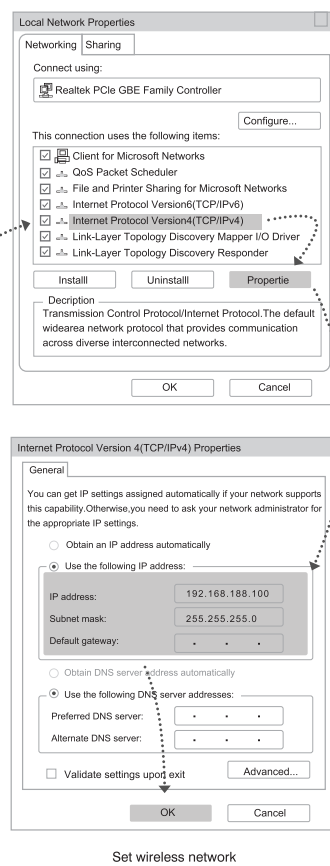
Local Network Properties

Networking | Sharing

Connect using:

Realtek PCIe GBE Family Controller

Configure...

This connection uses the following items:

☑ Client for Microsoft Networks
☑ QoS Packet Scheduler
☑ File and Printer Sharing for Microsoft Networks
☑ Internet Protocol Version6(TCP/IPv6)
☑ Internet Protocol Version4(TCP/IPv4)
☑ Link-Layer Topology Discovery Mapper I/O Driver
☑ Link-Layer Topology Discovery Responder

Installl | Uninstalll | Propertie

Decription

Transmission Control Protocol/Internet Protocol.The default widearea network protocol that provides communication across diverse interconnected networks.

OK | Cancel

Internet Protocol Version 4(TCP/IPv4) Properties

General

You can get IP settings assigned automatically if your network supports this capability.Otherwise,you need to ask your network administrator for the appropriate IP settings.

Obtain an IP address automatically

Use the following IP address:

IP address: 192.168.188.100
Subnet mask: 255.255.255.0
Default gateway: . . .

Obtain DNS server address automatically

Use the following DNS server addresses:

Preferred DNS server: . . .
Alternate DNS server: . . .

☐ Validate settings upon exit

Advanced...

OK | Cancel

Set wireless network